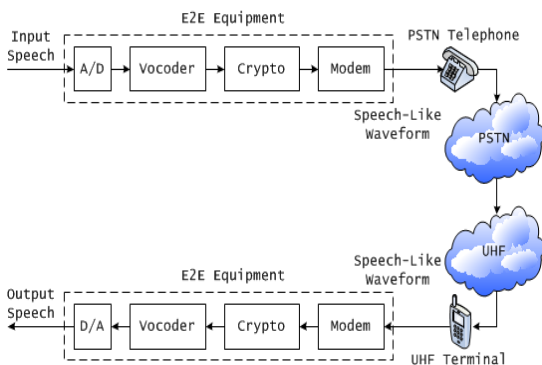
E2E Equipment

Input Speech

A/D

Vocoder

Crypto

Modem

PSTN Telephone

Speech-Like Waveform

PSTN

UHF

Speech-Like Waveform

E2E Equipment

Output Speech

D/A

Vocoder

Crypto

Modem

UHF Terminal